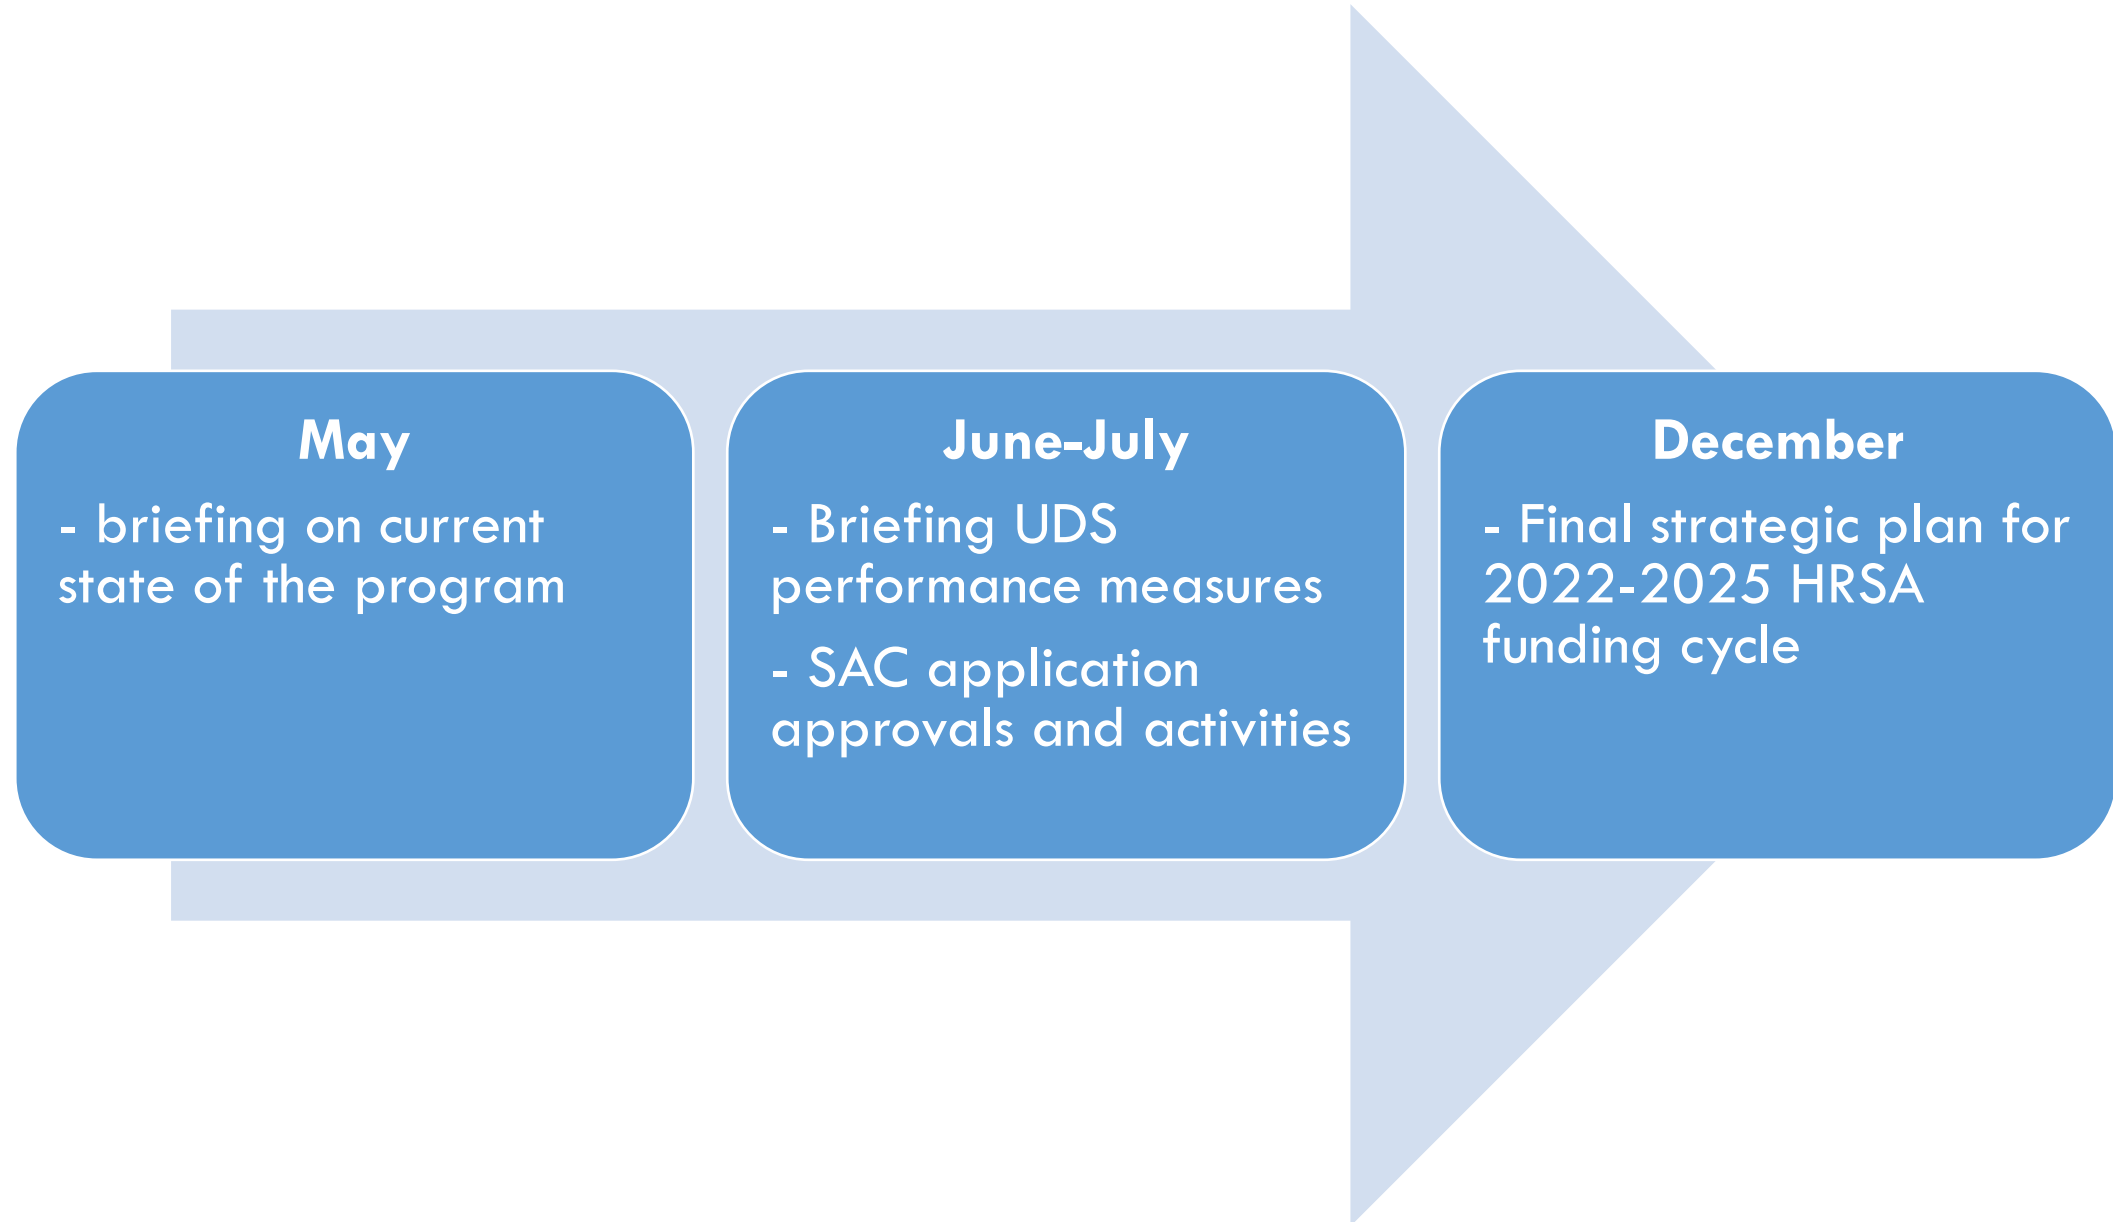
May

- briefing on current state of the program

June-July

- Briefing UDS performance measures

- SAC application approvals and activities

December

- Final strategic plan for 2022-2025 HRSA funding cycle